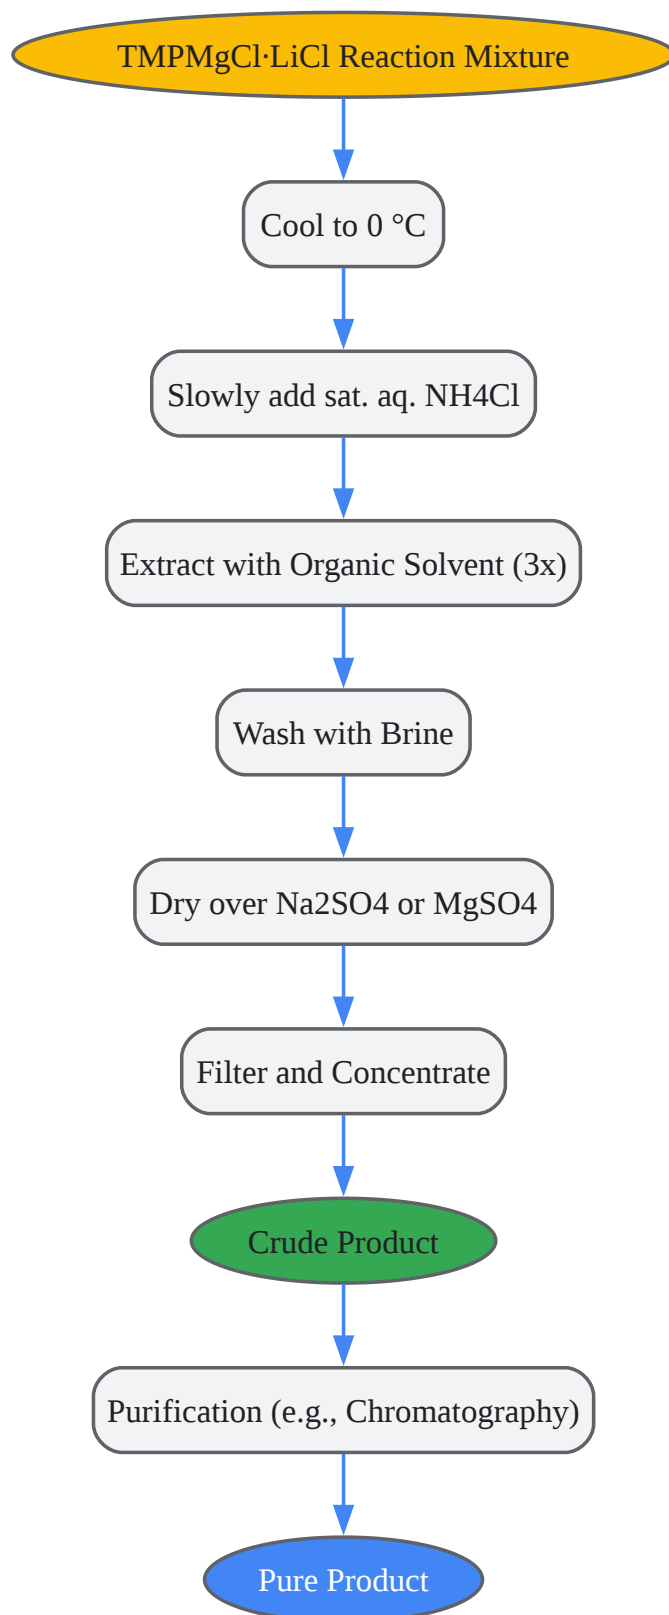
TMPMgCl·LiCl Reaction Mixture

Cool to 0 °C

Slowly add sat. aq. NH4Cl

Extract with Organic Solvent (3x)

Wash with Brine

Dry over Na2SO4 or MgSO4

Filter and Concentrate

Crude Product

Purification (e.g., Chromatography)

Pure Product